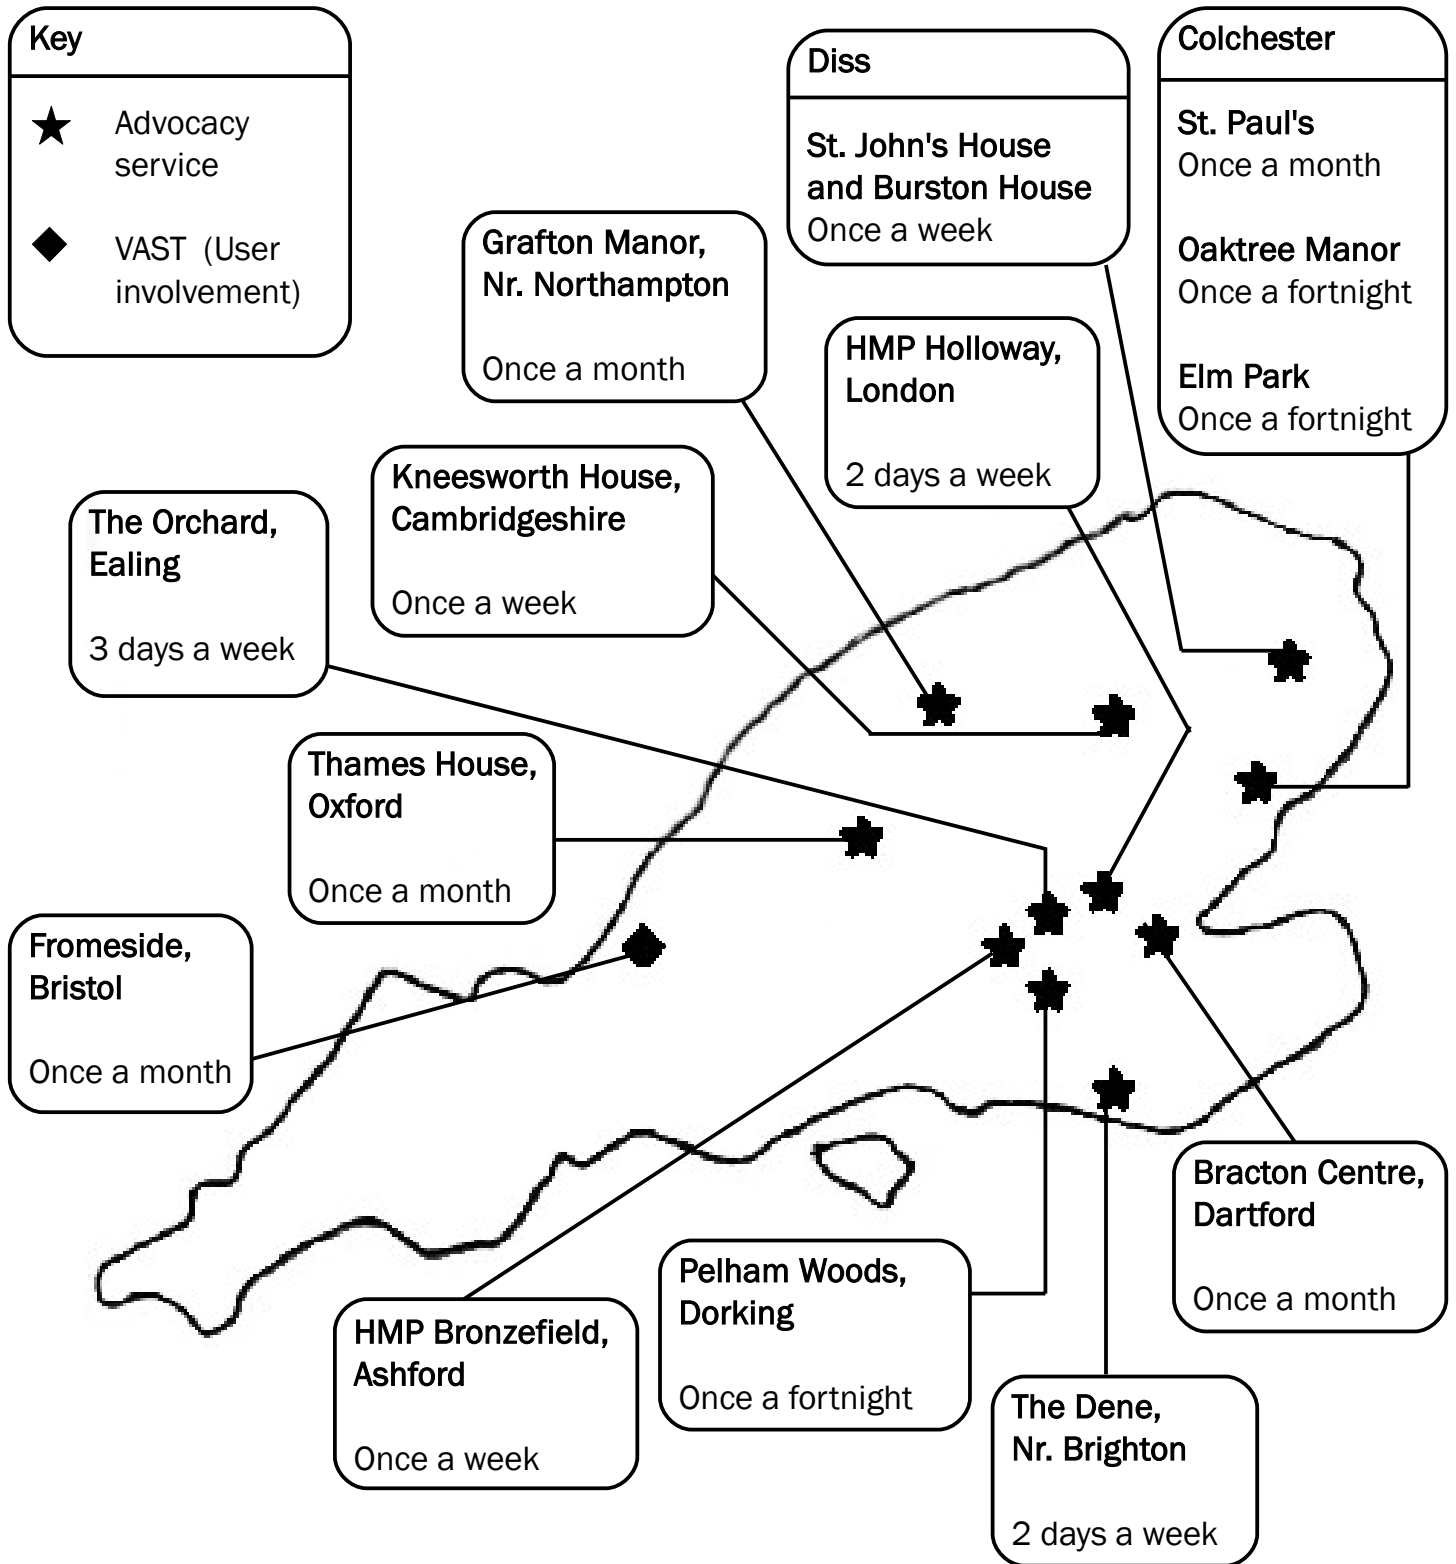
Key

★ Advocacy service

◆ VAST (User involvement)

Diss

St. John's House and Burston House
Once a week

Colchester

St. Paul's
Once a month

Oaktree Manor
Once a fortnight

Elm Park
Once a fortnight

Grafton Manor, Nr. Northampton

Once a month

HMP Holloway, London

2 days a week

Kneesworth House, Cambridgeshire

Once a week

The Orchard, Ealing

3 days a week

Thames House, Oxford

Once a month

Fromeside, Bristol

Once a month

Bracton Centre, Dartford

Once a month

Pelham Woods, Dorking

Once a fortnight

HMP Bronzefield, Ashford

Once a week

The Dene, Nr. Brighton

2 days a week